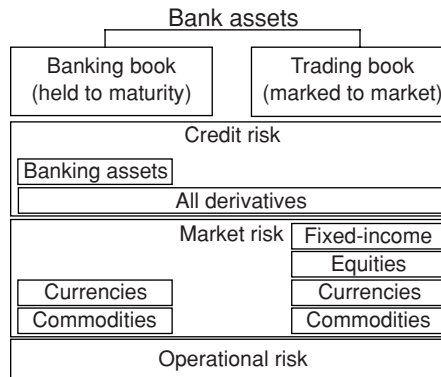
Bank assets

Banking book (held to maturity)

Trading book (marked to market)

Credit risk

Banking assets

All derivatives

Market risk

Fixed-income

Equities

Currencies

Currencies

Commodities

Commodities

Operational risk